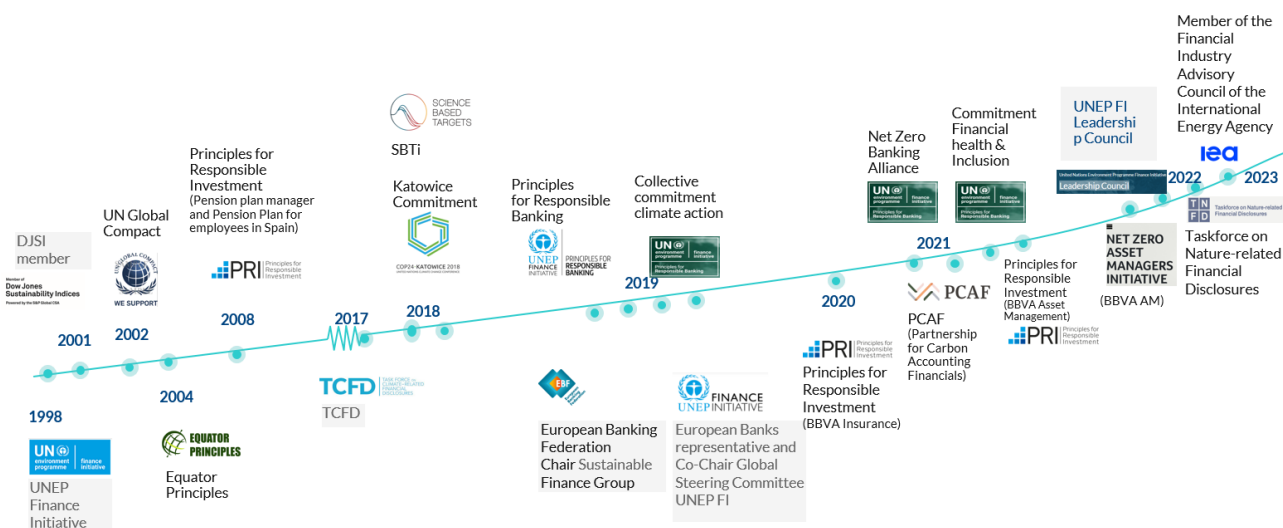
DJSI member

Member of Dow Jones Sustainability Indices
Powered by the S&P Global CSA

2001

UN Global Compact

WE SUPPORT

2002

Principles for Responsible Investment
(Pension plan manager and Pension Plan for employees in Spain)

PRI Principles for Responsible Investment

2008

1998

UN environment programme finance initiative

UNEP Finance Initiative

2004

EQUATOR PRINCIPLES

Equator Principles

2017

TCFD TASK FORCE on CLIMATE-RELATED FINANCIAL DISCLOSURES

TCFD

SCIENCE BASED TARGETS

SBTi

Katowice Commitment

COP24 KATOWICE 2018

2018

Principles for Responsible Banking

UNEP FINANCE INITIATIVE PRINCIPLES FOR RESPONSIBLE BANKING

EBF

European Banking Federation Chair Sustainable Finance Group

Collective commitment climate action

UN environment programme finance initiative
Principles for Responsible Banking

2019

FINANCE UNEP INITIATIVE

European Banks representative and Co-Chair Global Steering Committee UNEP FI

2020

PRI Principles for Responsible Investment

Principles for Responsible Investment
(BBVA Insurance)

Net Zero Banking Alliance

UN environment programme finance initiative
Principles for Responsible Banking

2021

Commitment Financial health & Inclusion

UN environment programme finance initiative
Principles for Responsible Banking

PCAF

PCAF
(Partnership for Carbon Accounting Financials)

Principles for Responsible Investment
(BBVA Asset Management)

PRI Principles for Responsible Investment

UNEP FI Leadership Council

United Nations Environment Programme Finance Initiative
Leadership Council

NET ZERO ASSET MANAGERS INITIATIVE

(BBVA AM)

2022

Member of the Financial Industry Advisory Council of the International Energy Agency

iea

2023

TNFD Taskforce on Nature-related Financial Disclosures

Taskforce on Nature-related Financial Disclosures